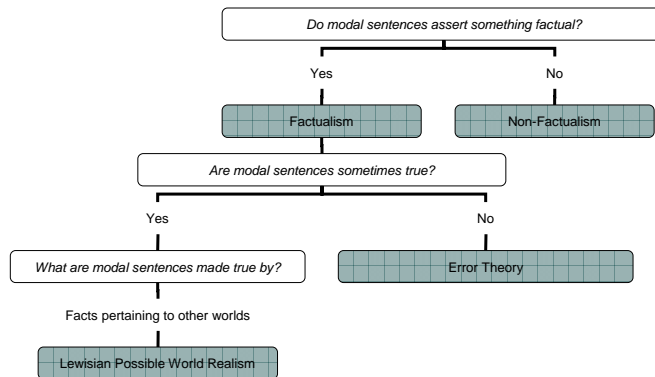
Do modal sentences assert something factual?

Yes

No

Factualism

Non-Factualism

Are modal sentences sometimes true?

Yes

No

What are modal sentences made true by?

Error Theory

Facts pertaining to other worlds

Lewisian Possible World Realism